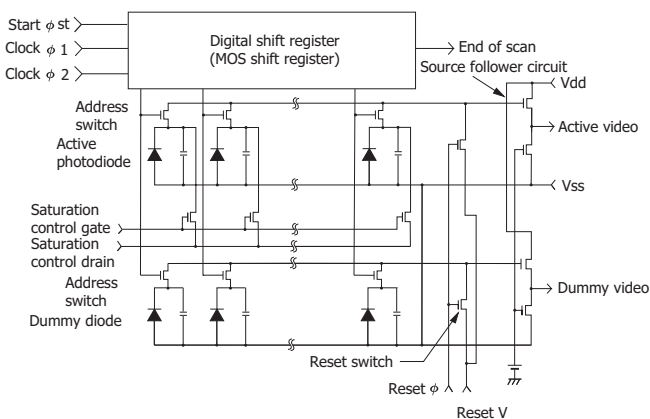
Start $\phi$ st
Clock $\phi$ 1
Clock $\phi$ 2
Digital shift register
(MOS shift register)
End of scan
Source follower circuit
Vdd
Address switch
Active photodiode
Active video
Vss
Saturation control gate
Saturation control drain
Address switch
Dummy diode
Dummy video
Reset switch
Reset $\phi$
Reset V